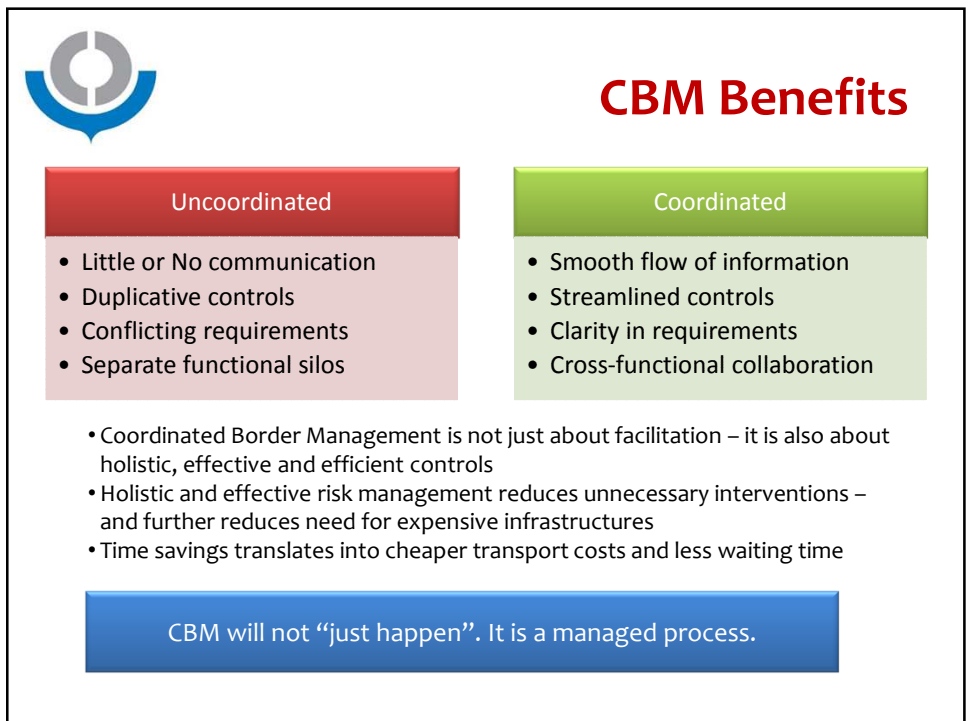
CBM Benefits

Uncoordinated

- Little or No communication
- Duplicative controls
- Conflicting requirements
- Separate functional silos

Coordinated

- Smooth flow of information
- Streamlined controls
- Clarity in requirements
- Cross-functional collaboration

- Coordinated Border Management is not just about facilitation – it is also about holistic, effective and efficient controls
- Holistic and effective risk management reduces unnecessary interventions – and further reduces need for expensive infrastructures
- Time savings translates into cheaper transport costs and less waiting time

CBM will not “just happen”. It is a managed process.